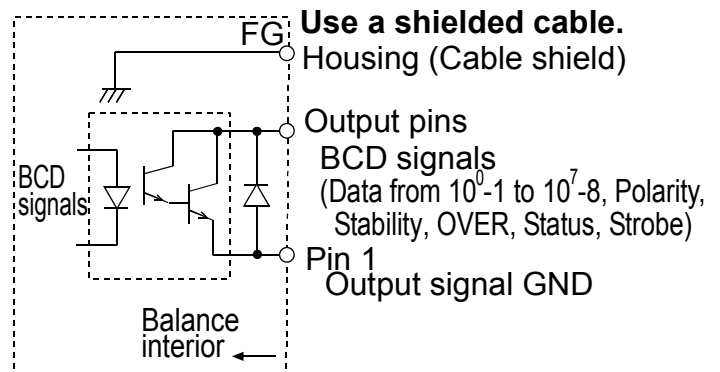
FG

Use a shielded cable.

Housing (Cable shield)

BCD signals

Output pins

BCD signals

(Data from $10^0$-1 to $10^7$-8, Polarity, Stability, OVER, Status, Strobe)

Pin 1

Output signal GND

Balance interior